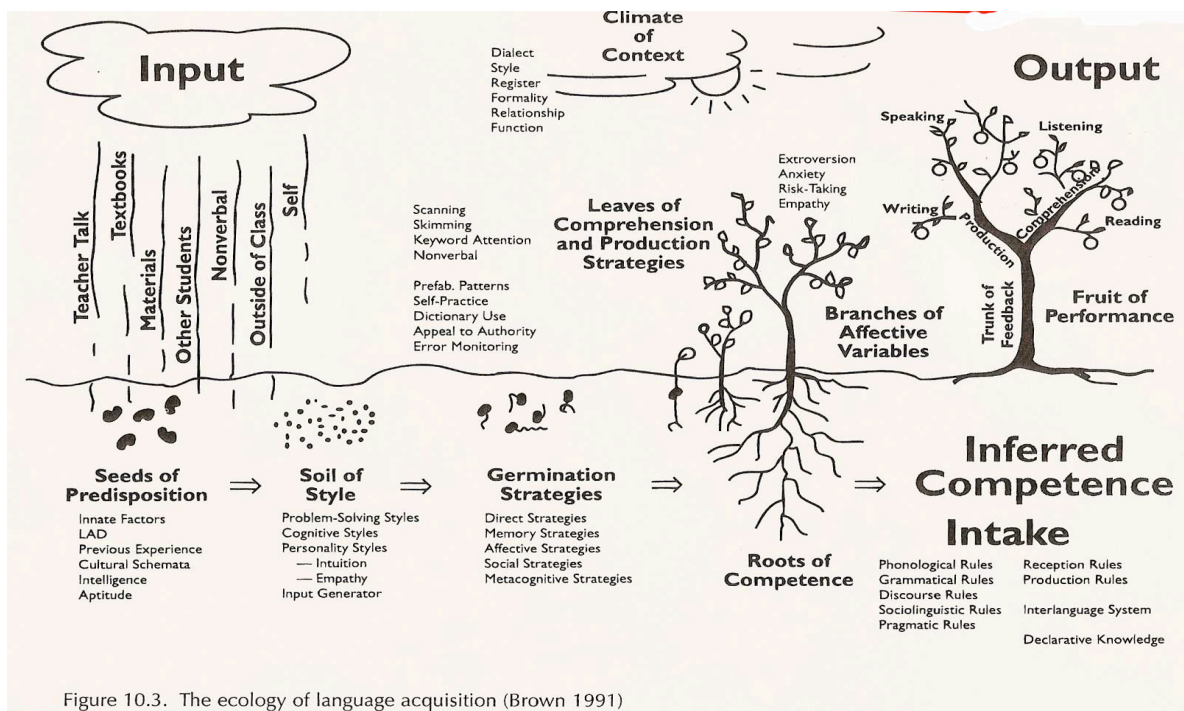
Input

Climate of Context

Dialect
Style
Register
Formality
Relationship
Function

Output

Teacher Talk
Textbooks
Materials
Other Students
Nonverbal
Outside of Class
Self

Scanning
Skimming
Keyword Attention
Nonverbal

Prefab. Patterns
Self-Practice
Dictionary Use
Appeal to Authority
Error Monitoring

Leaves of Comprehension and Production Strategies

Extroversion
Anxiety
Risk-Taking
Empathy

Branches of Affective Variables

Speaking
Listening
Writing
Reading
Production
Comprehension
Trunk of Feedback
Fruit of Performance

Seeds of Predisposition ⇒
Innate Factors
LAD
Previous Experience
Cultural Schemata
Intelligence
Aptitude

Soil of Style ⇒
Problem-Solving Styles
Cognitive Styles
Personality Styles
— Intuition
— Empathy
Input Generator

Germination Strategies ⇒
Direct Strategies
Memory Strategies
Affective Strategies
Social Strategies
Metacognitive Strategies

Roots of Competence ⇒

Inferred Competence

Intake
Phonological Rules
Grammatical Rules
Discourse Rules
Sociolinguistic Rules
Pragmatic Rules

Reception Rules
Production Rules

Interlanguage System

Declarative Knowledge

Figure 10.3. The ecology of language acquisition (Brown 1991)